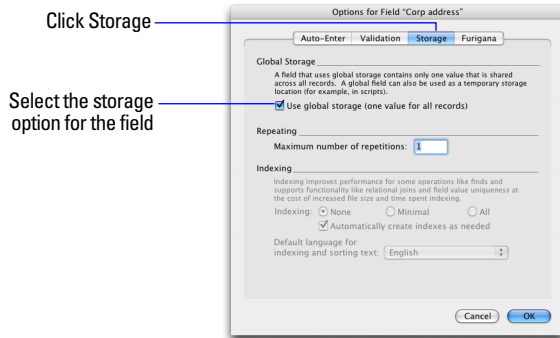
Click Storage

Select the storage option for the field

Options for Field "Corp address"

Auto-Enter | Validation | Storage | Furigana

Global Storage

A field that uses global storage contains only one value that is shared across all records. A global field can also be used as a temporary storage location (for example, in scripts).

Use global storage (one value for all records)

Repeating

Maximum number of repetitions: 1

Indexing

Indexing improves performance for some operations like finds and supports functionality like relational joins and field value uniqueness at the cost of increased file size and time spent indexing.

Indexing: None Minimal All

Automatically create indexes as needed

Default language for indexing and sorting text: English

Cancel OK